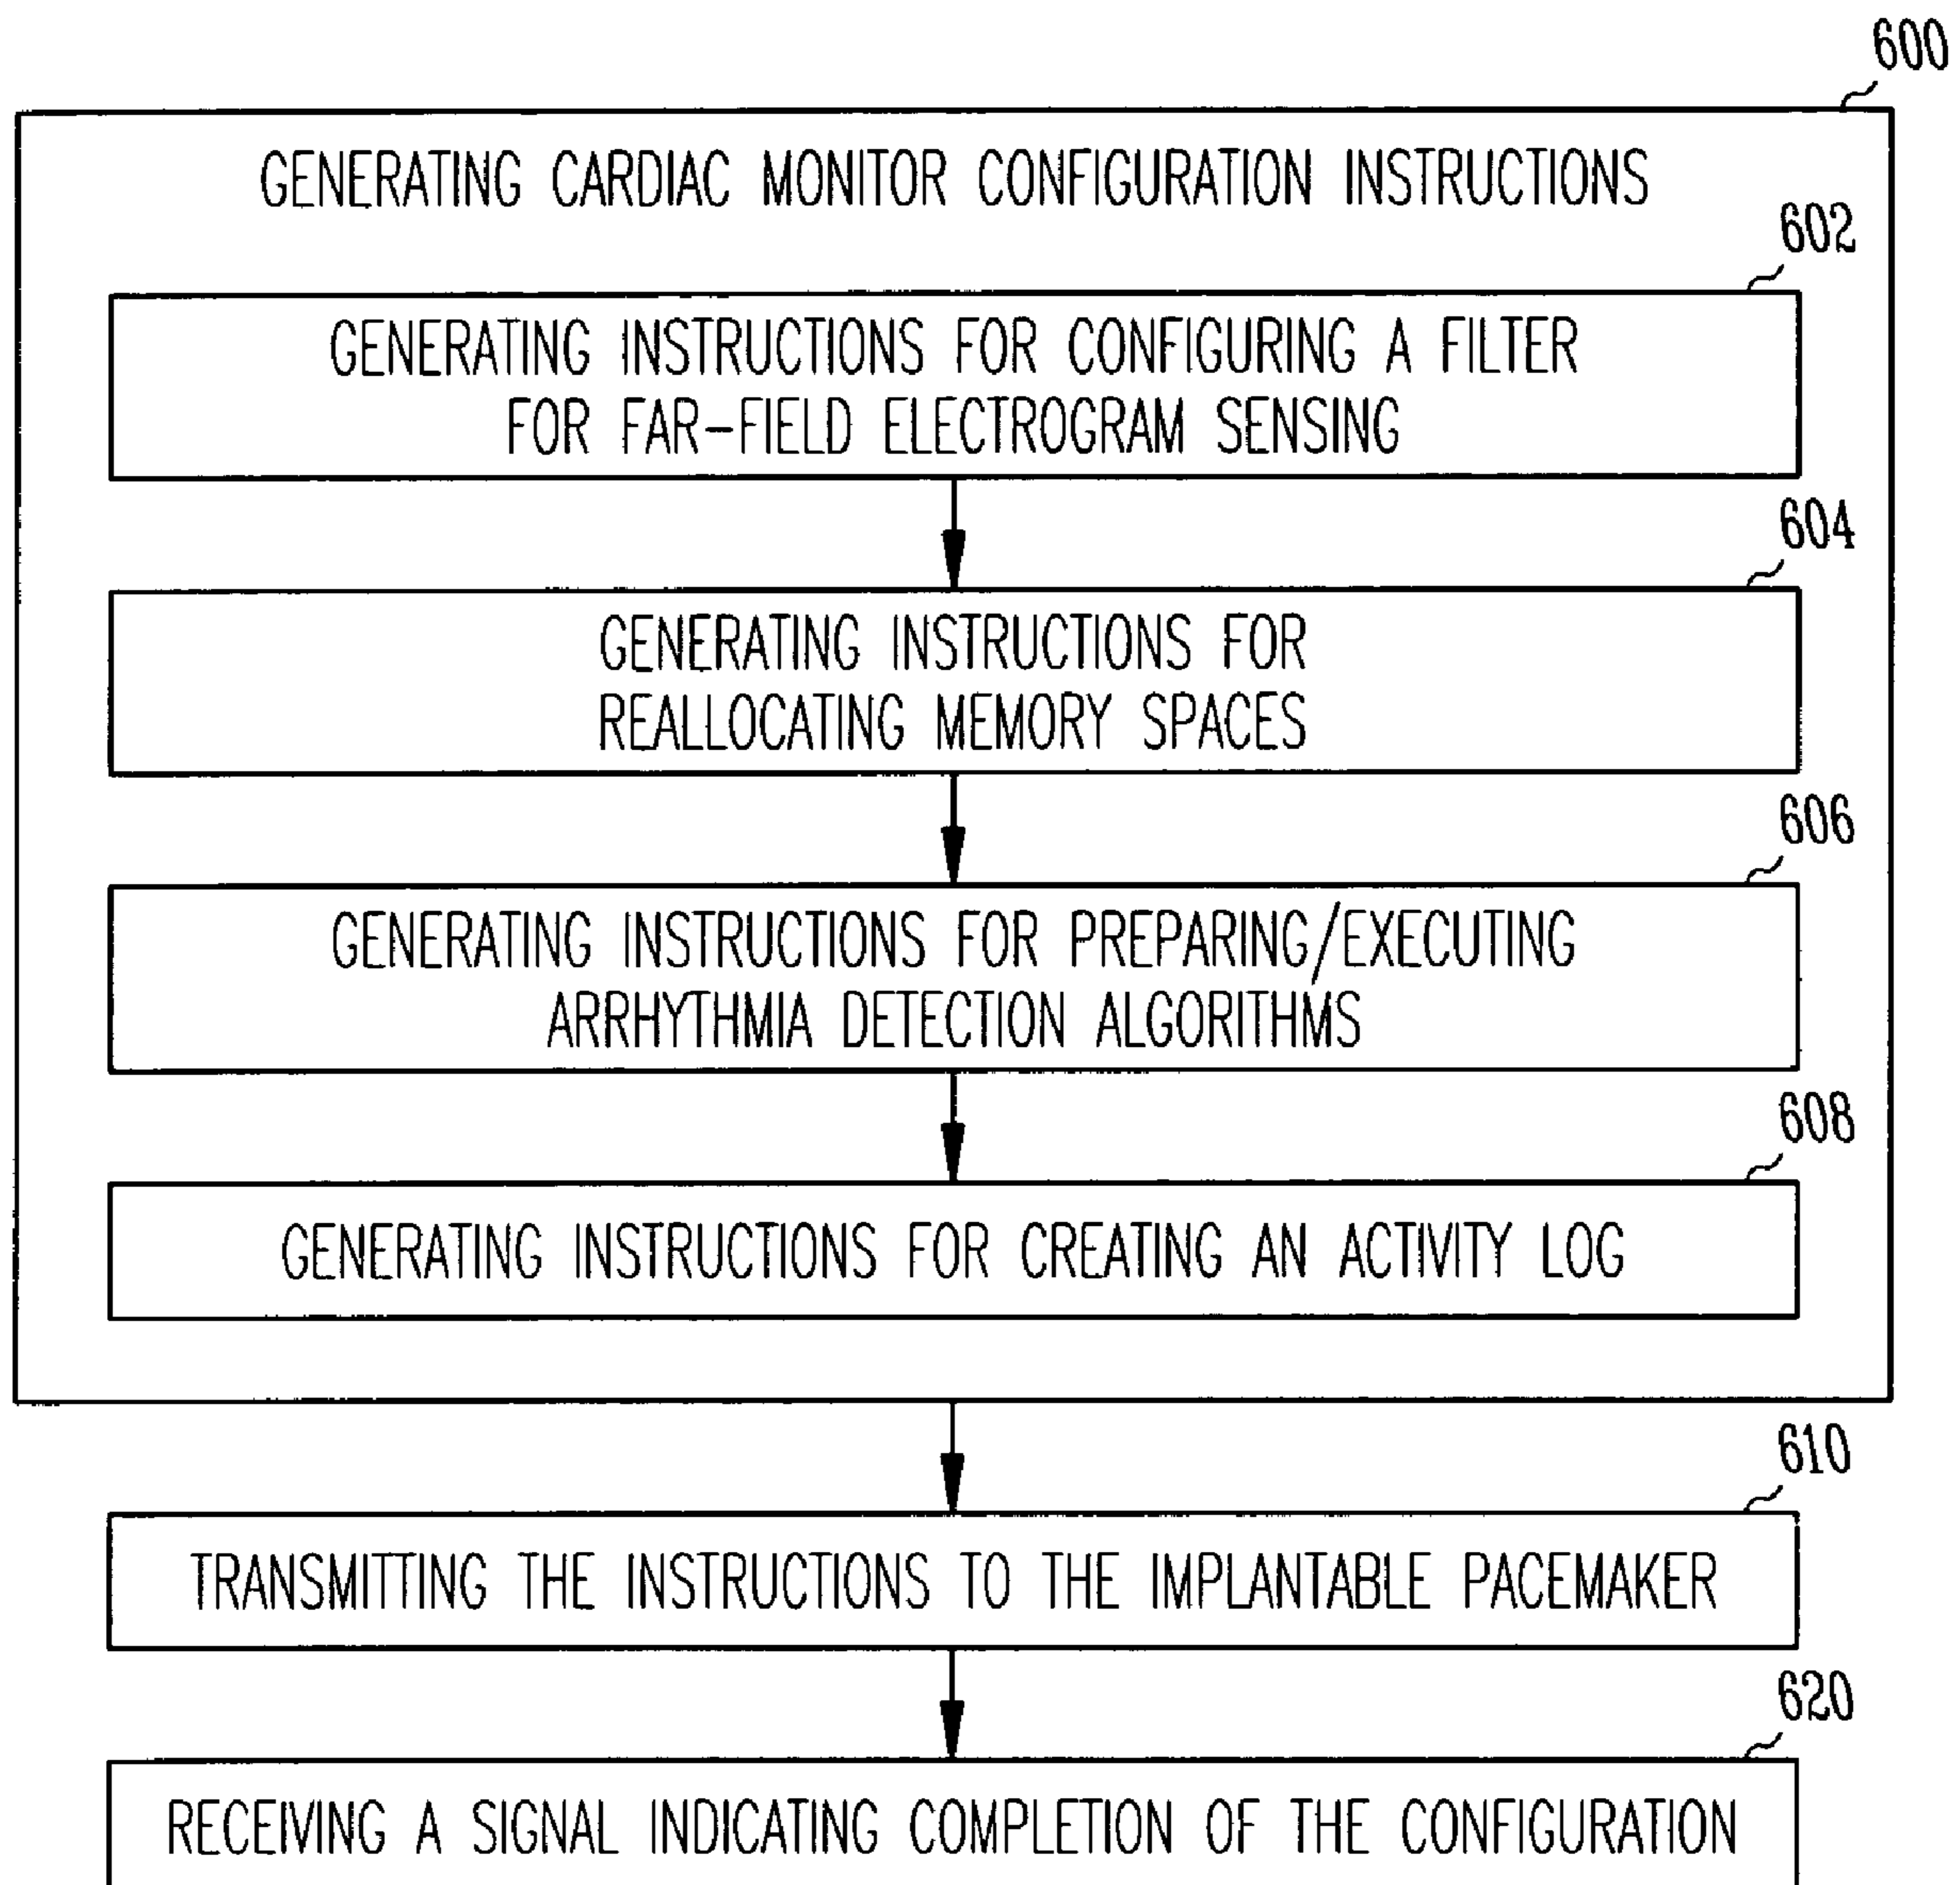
600

GENERATING CARDIAC MONITOR CONFIGURATION INSTRUCTIONS

602

GENERATING INSTRUCTIONS FOR CONFIGURING A FILTER FOR FAR-FIELD ELECTROGRAM SENSING

604

GENERATING INSTRUCTIONS FOR REALLOCATING MEMORY SPACES

606

GENERATING INSTRUCTIONS FOR PREPARING/EXECUTING ARRHYTHMIA DETECTION ALGORITHMS

608

GENERATING INSTRUCTIONS FOR CREATING AN ACTIVITY LOG

610

TRANSMITTING THE INSTRUCTIONS TO THE IMPLANTABLE PACEMAKER

620

RECEIVING A SIGNAL INDICATING COMPLETION OF THE CONFIGURATION